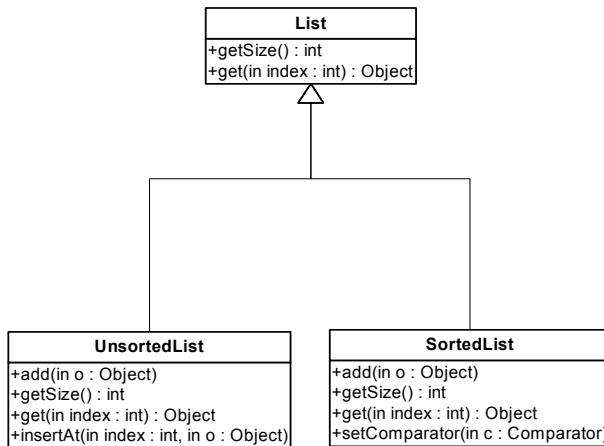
List
+getSize() : int
+get(in index : int) : Object

UnsortedList
+add(in o : Object)
+getSize() : int
+get(in index : int) : Object
+insertAt(in index : int, in o : Object)

SortedList
+add(in o : Object)
+getSize() : int
+get(in index : int) : Object
+setComparator(in c : Comparator)